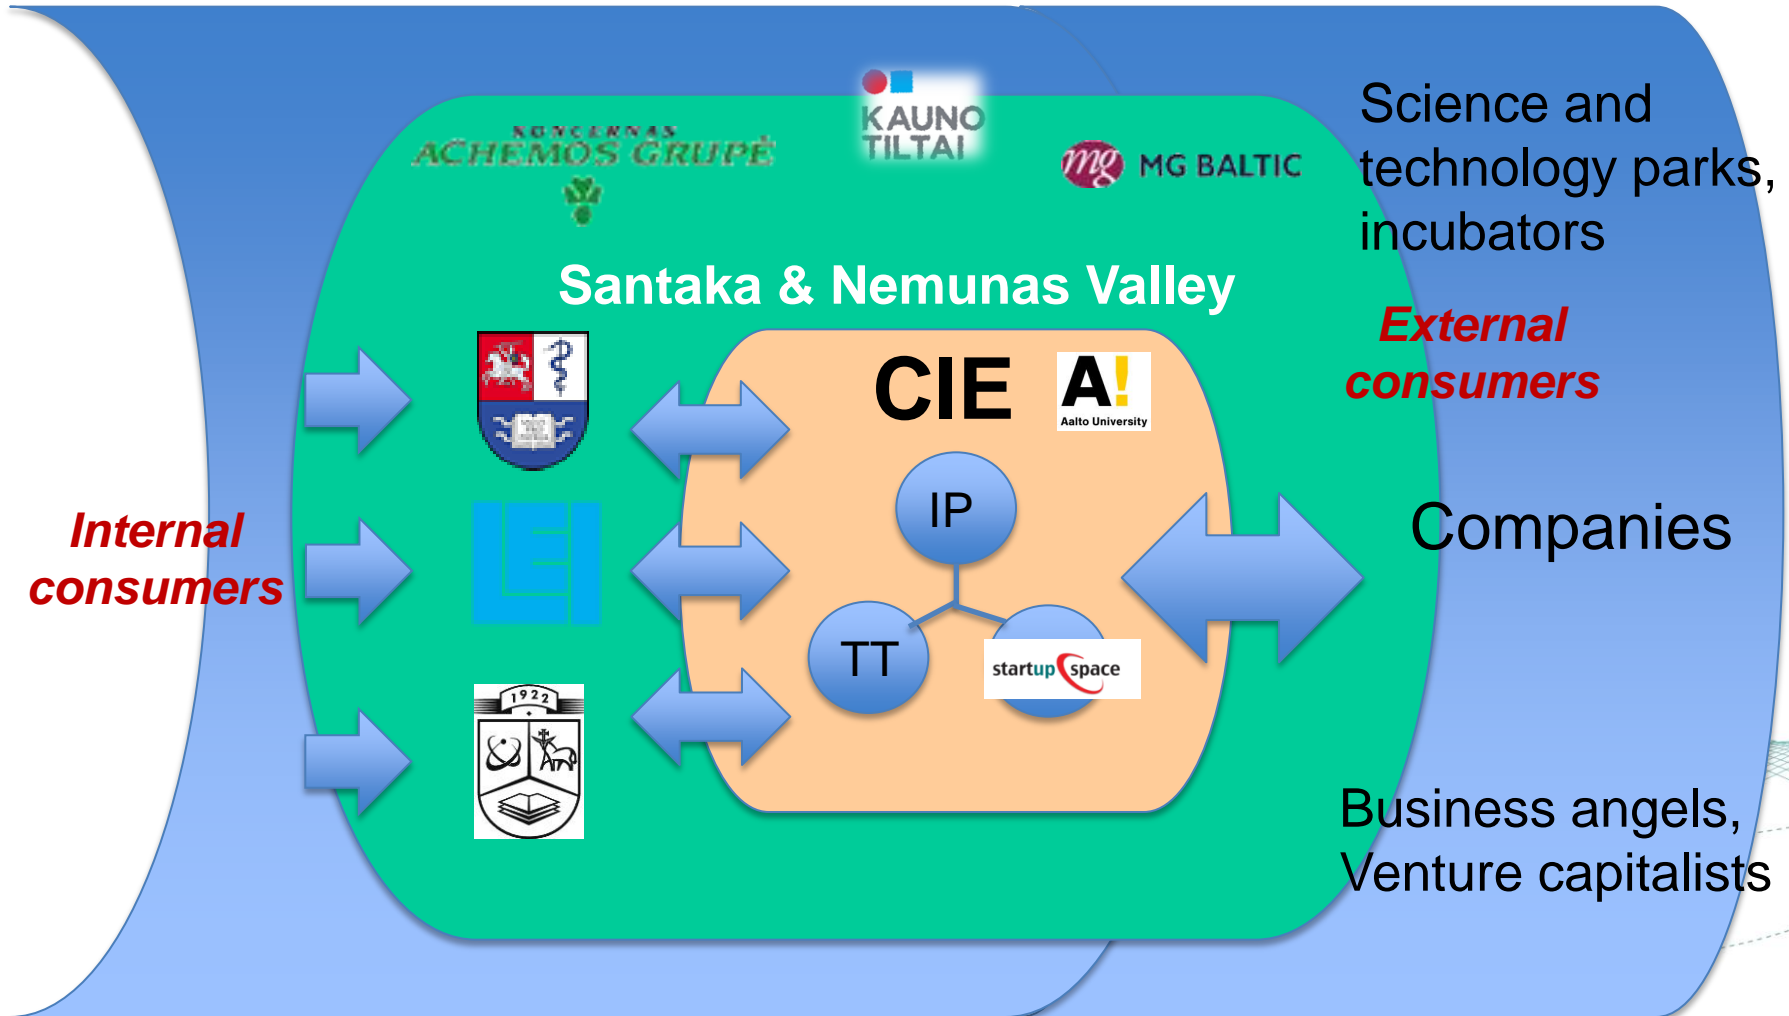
KONCERNAS
ACHEMOS GRUPĖ

KAUNO
TILTAI

mg MG BALTIC

Science and technology parks, incubators

Santaka & Nemunas Valley

External consumers

CIE

A!
Aalto University

IP

Companies

Internal consumers

TT

startup space

1922

Business angels, Venture capitalists